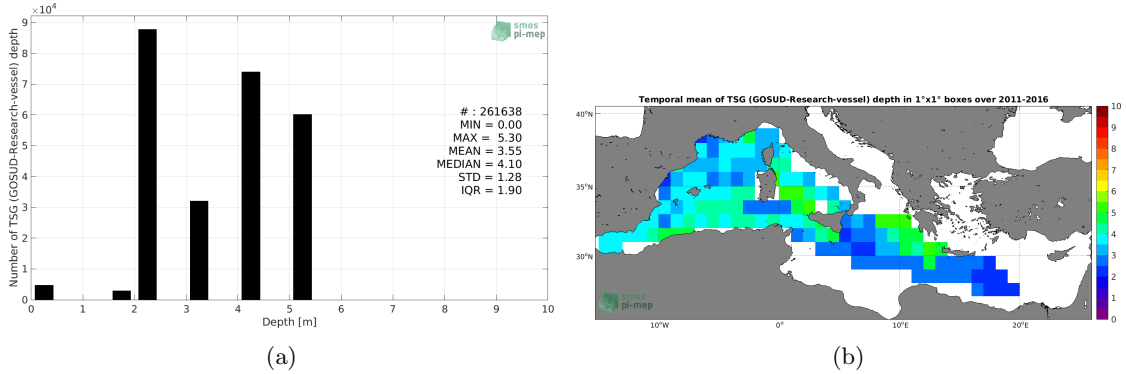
$\times 10^4$
9
8
7
6
5
4
3
2
1
0
Number of TSG (GOSUD-Research-vessel) depth
smos pi-mep
# : 261638
MIN = 0.00
MAX = 5.30
MEAN = 3.55
MEDIAN = 4.10
STD = 1.28
IQR = 1.90
0 1 2 3 4 5 6 7 8 9 10
Depth [m]
(a)

Temporal mean of TSG (GOSUD-Research-vessel) depth in 1°x1° boxes over 2011-2016
40°N
35°N
30°N
10°W 0° 10°E 20°E
smos pi-mep
10
9
8
7
6
5
4
3
2
1
0
(b)